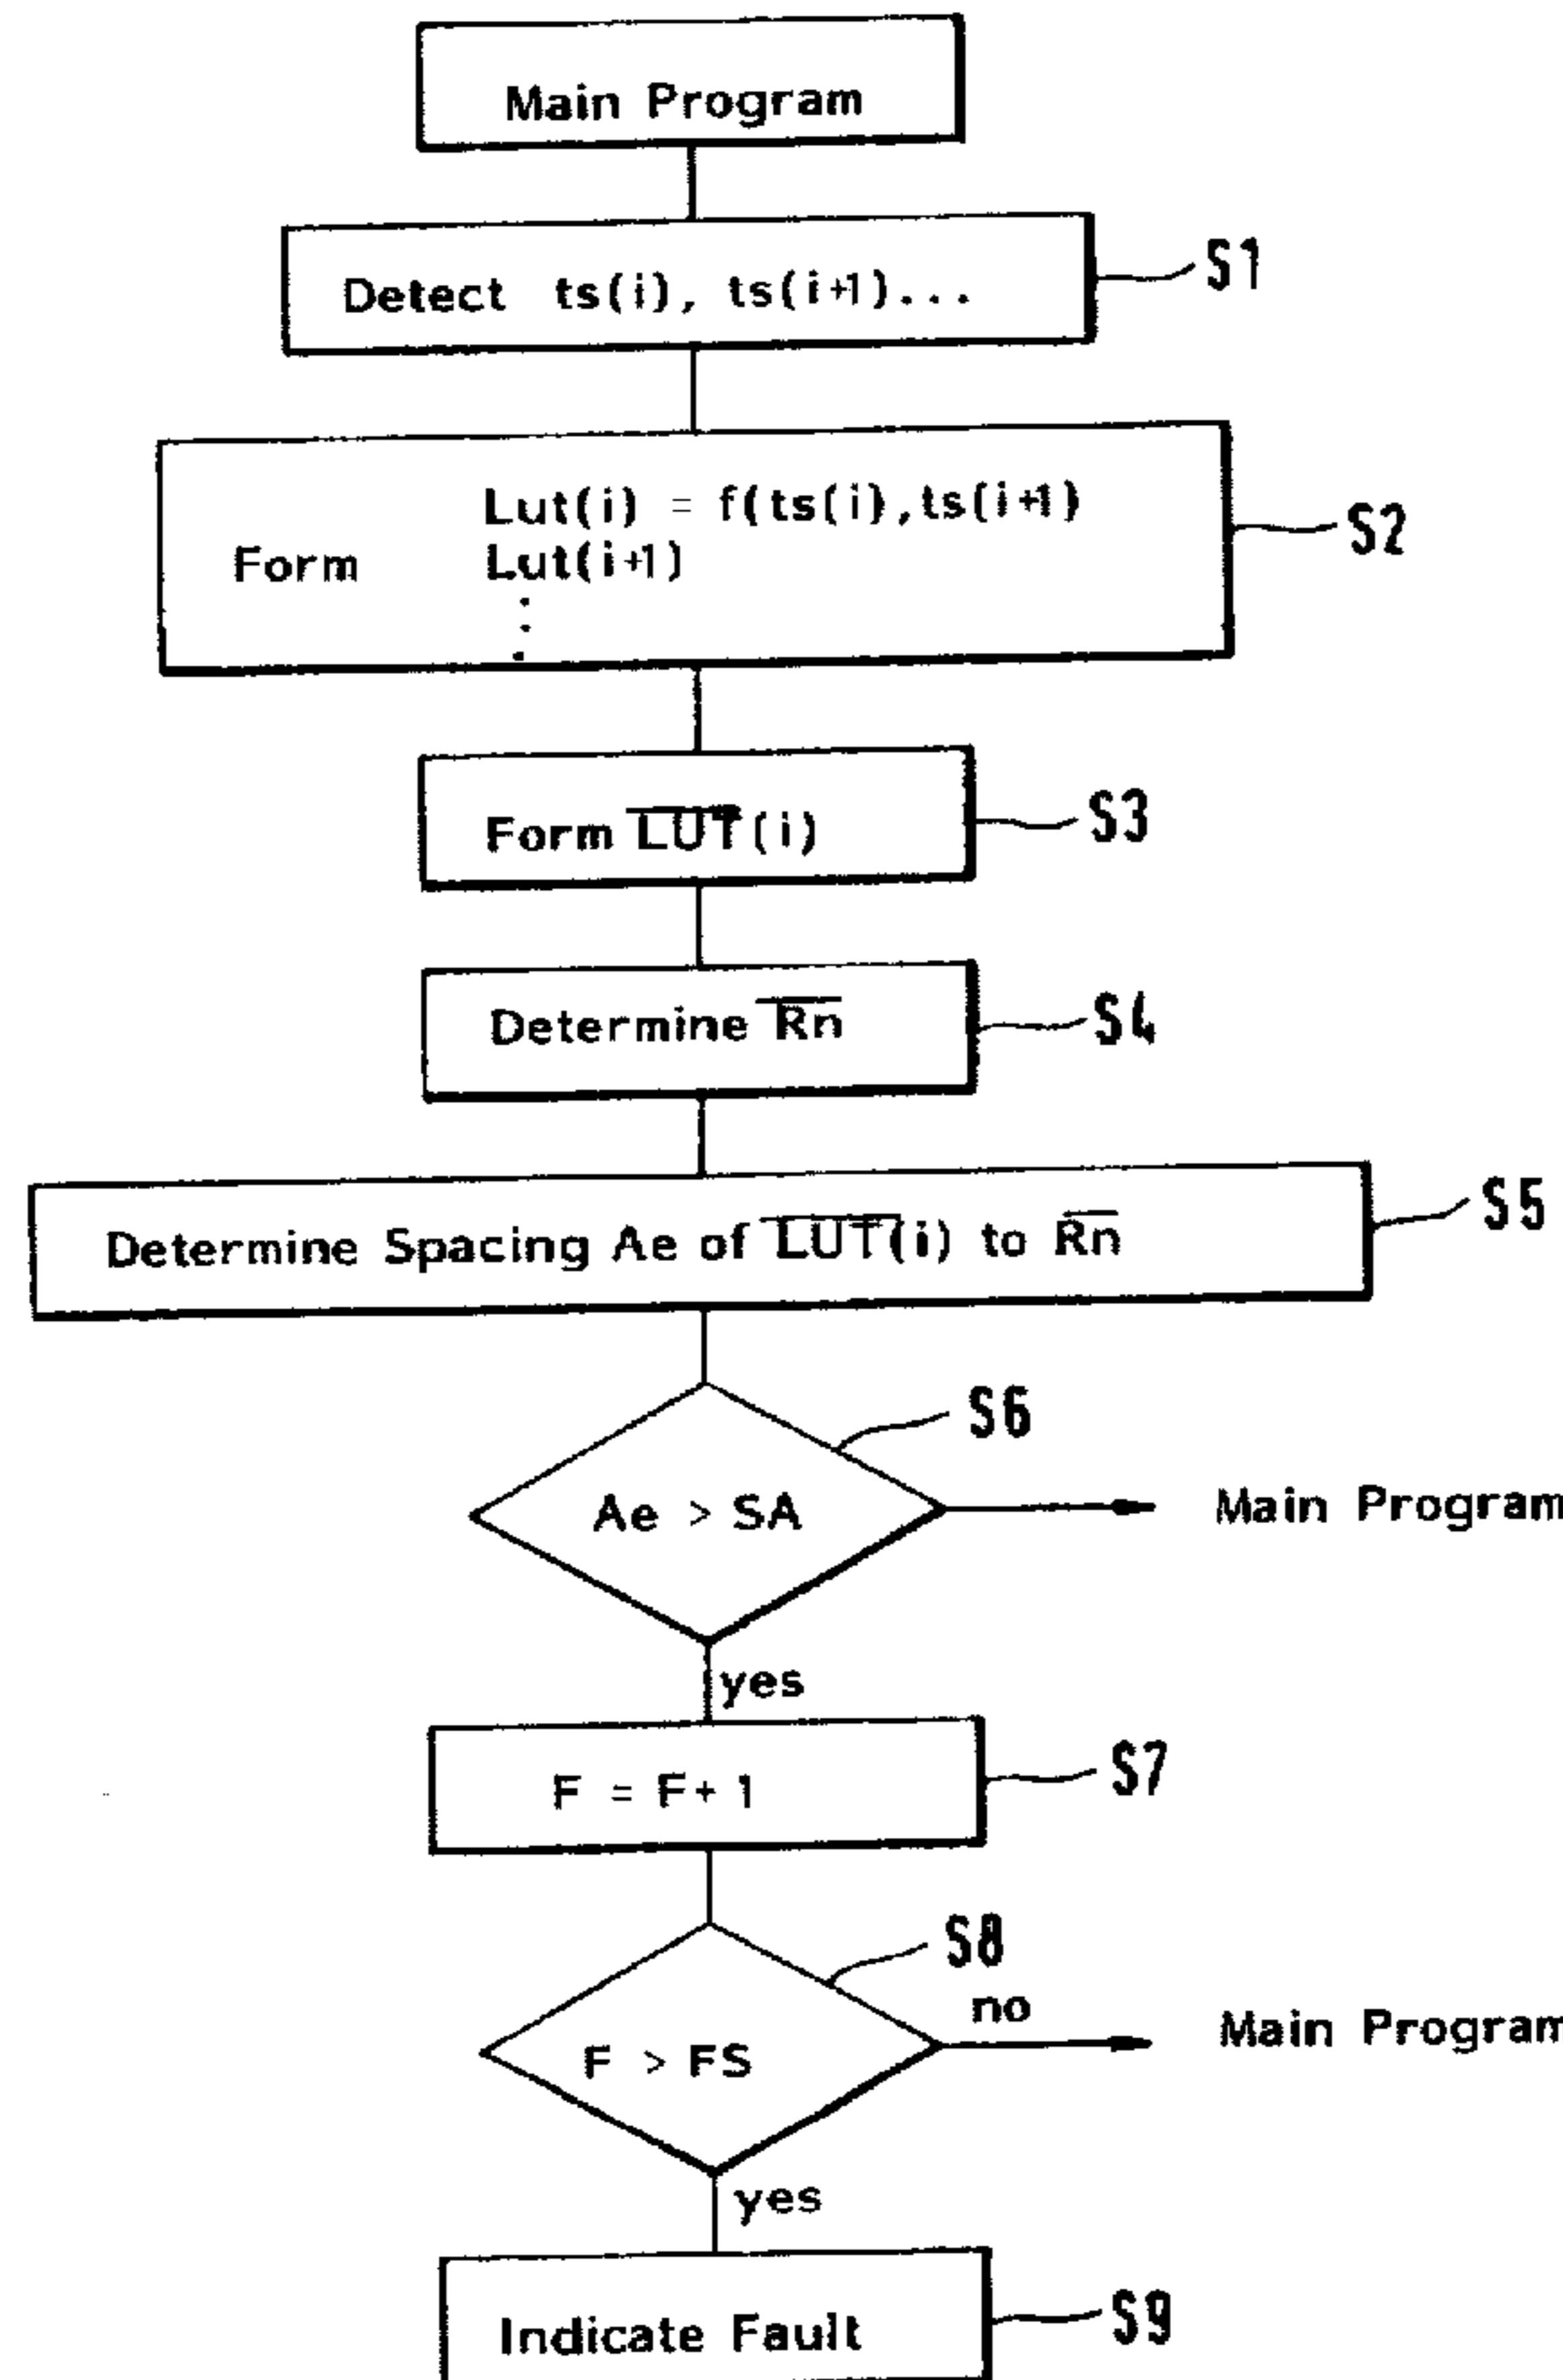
Main Program

Detect ts(i), ts(i+1)...

S1

Form $Lut(i) = f(ts(i), ts(i+1)$
$Lut(i+1)$
:

S2

Form $\overline{LUT}(i)$

S3

Determine $\overline{Rn}$

S4

Determine Spacing Ae of $\overline{LUT}(i)$ to $\overline{Rn}$

S5

S6

Ae > SA

Main Program

yes

F = F+1

S7

S8

no

F > FS

Main Program

yes

Indicate Fault

S9